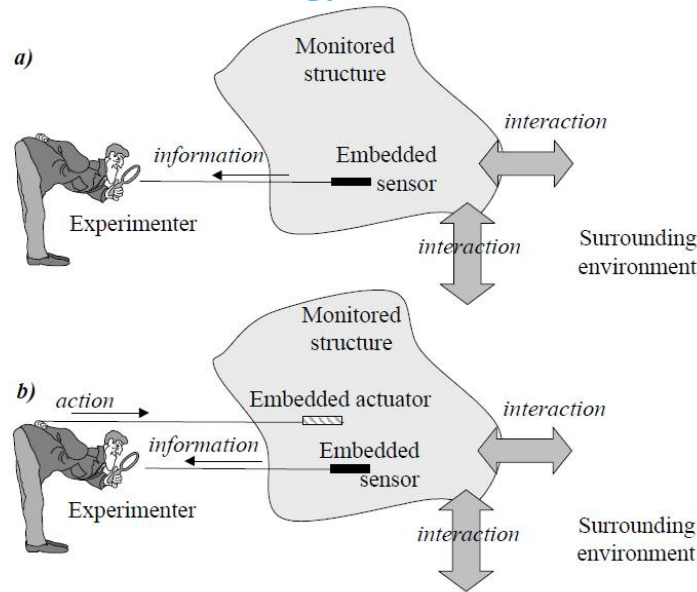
a)

Monitored structure

interaction

information

Embedded sensor

Experimenter

interaction

Surrounding environment

Monitored structure

b)

action

Embedded actuator

interaction

information

Embedded sensor

Experimenter

interaction

Surrounding environment